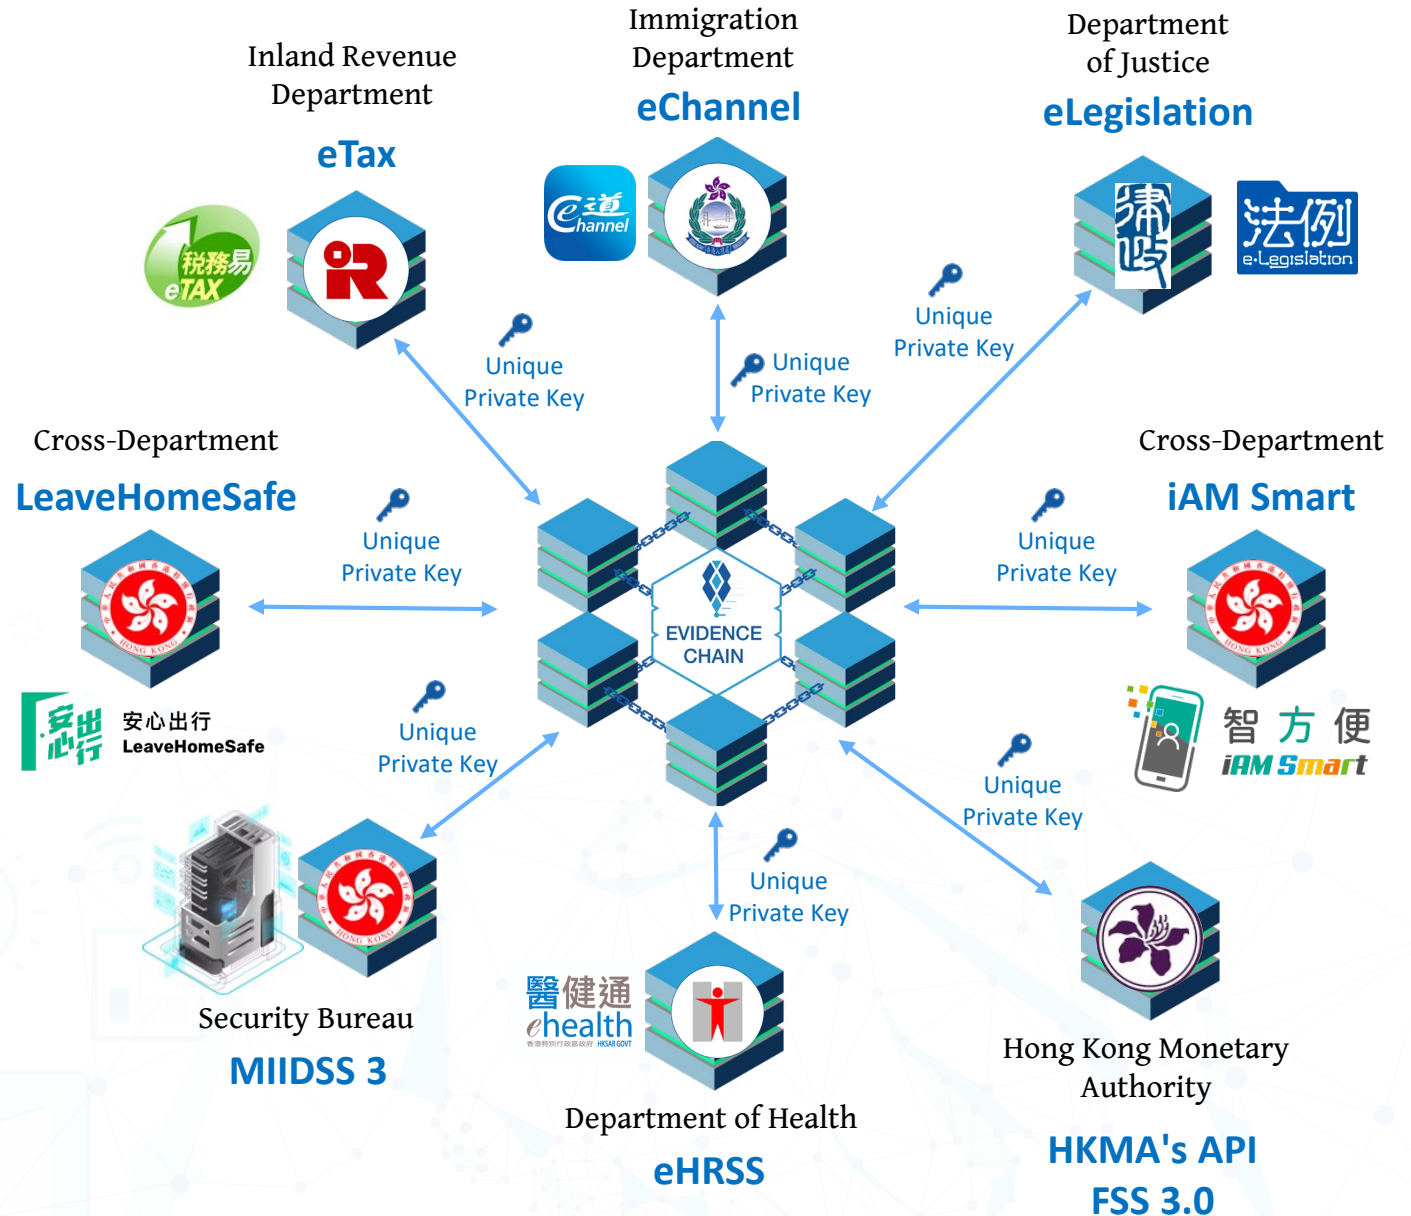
Immigration Department

eChannel

e道 channel

Inland Revenue Department

eTax

稅務易 eTAX

Department of Justice

eLegislation

法例 e-Legislation

Unique Private Key

Unique Private Key

Unique Private Key

Cross-Department

LeaveHomeSafe

Unique Private Key

安心出行 安心出行 LeaveHomeSafe

EVIDENCE CHAIN

Cross-Department

iAM Smart

Unique Private Key

智方便 iAM Smart

Unique Private Key

Unique Private Key

Unique Private Key

Security Bureau

MIIDSS 3

醫健通 ehealth

Department of Health

eHRSS

Hong Kong Monetary Authority

HKMA's API FSS 3.0